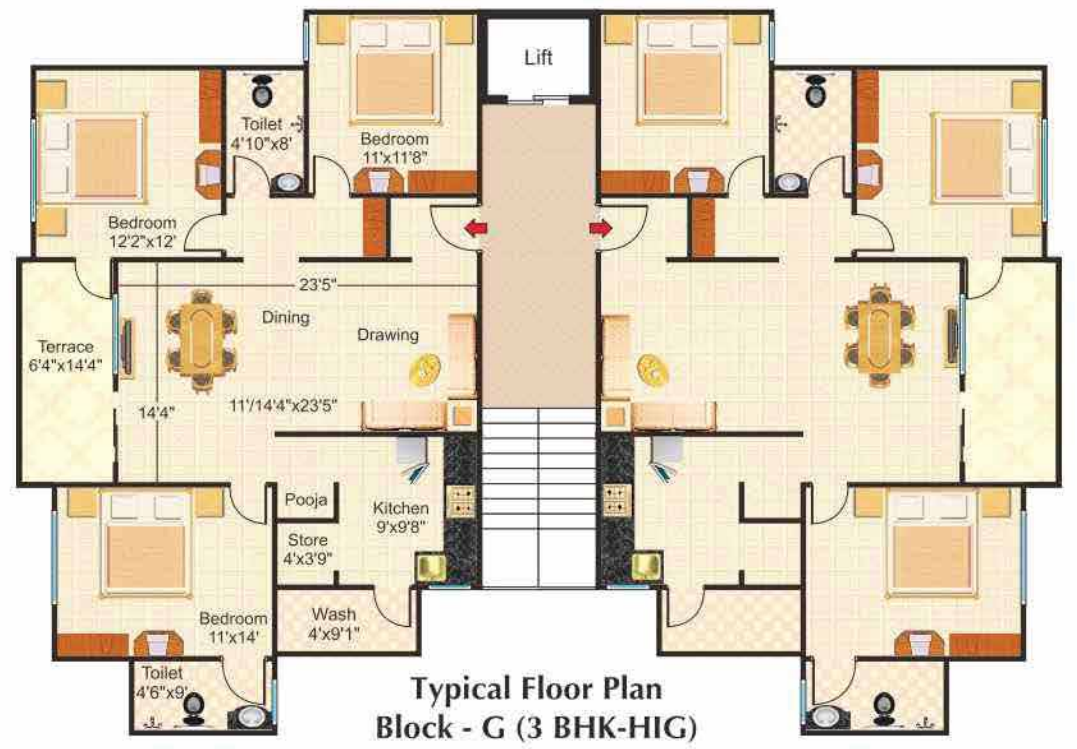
Lift

Toilet
4'10"x8'

Bedroom
11'x11'8"

Bedroom
12'2"x12'

23'5"

Terrace
6'4"x14'4"

Dining

Drawing

14'4"

11'/14'4"x23'5"

Pooja

Kitchen
9'x9'8"

Store
4'x3'9"

Bedroom
11'x14'

Wash
4'x9'1"

Toilet
4'6"x9'

Typical Floor Plan
Block - G (3 BHK-HIG)